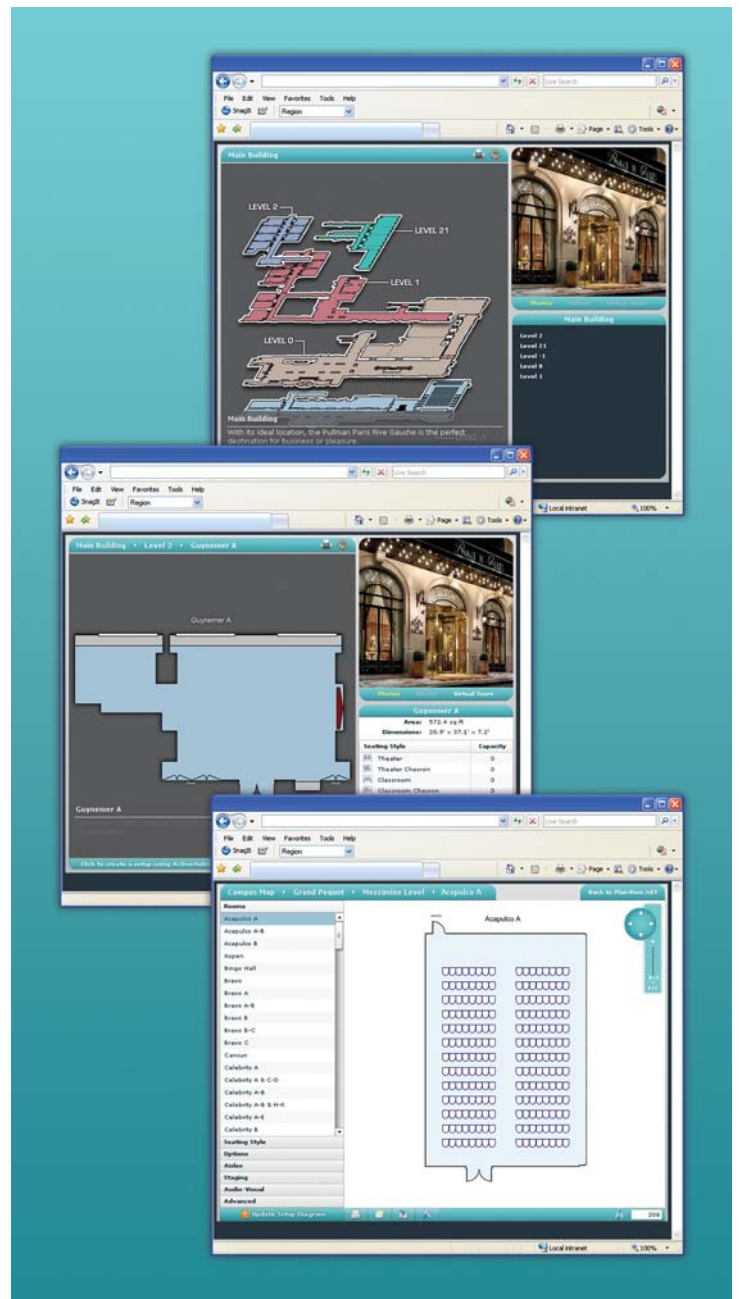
Live Search

File Edit View Favorites Tools Help

SnagIt Region

Page Tools

Main Building

LEVEL 2

LEVEL 21

LEVEL 1

LEVEL 0

Main Building

With its ideal location, the Pullman Paris Rive Gauche is the perfect destination for business or pleasure.

Photos

Main Building

Level 2

Level 21

Level 1

Level 0

Level 1

Local intranet 100%

Live Search

File Edit View Favorites Tools Help

SnagIt Region

Page Tools

Main Building • Level 2 • Guynemer A

Guynemer A

Photos Virtual Tours

Guynemer A

Area: 572.4 sq ft

Dimensions: 20.9' × 37.1' × 7.1'

| Seating Style | Capacity |
|---|---|
| Theater | 0 |
| Theater Chevron | 0 |
| Classroom | 0 |
| Classroom Chevron | 0 |

Guynemer A

Click to create a setup using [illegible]

Live Search

File Edit View Favorites Tools Help

SnagIt Region

Page Tools

Campus Map • Grand Pequot • Mezzanine Level • Acapulco A

Back to PlanNow.NET

Rooms

Acapulco A

Acapulco A-B

Acapulco B

Aspen

Bingo Hall

Bravo

Bravo A

Bravo A-B

Bravo B

Bravo B-C

Bravo C

Cancun

Celebrity A

Celebrity A & C-D

Celebrity A-B

Celebrity A-B & H-K

Celebrity A-E

Celebrity B

Seating Style

Options

Aisles

Staging

Audio-Visual

Advanced

Acapulco A

Update Setup Diagram

208

Local intranet 100%